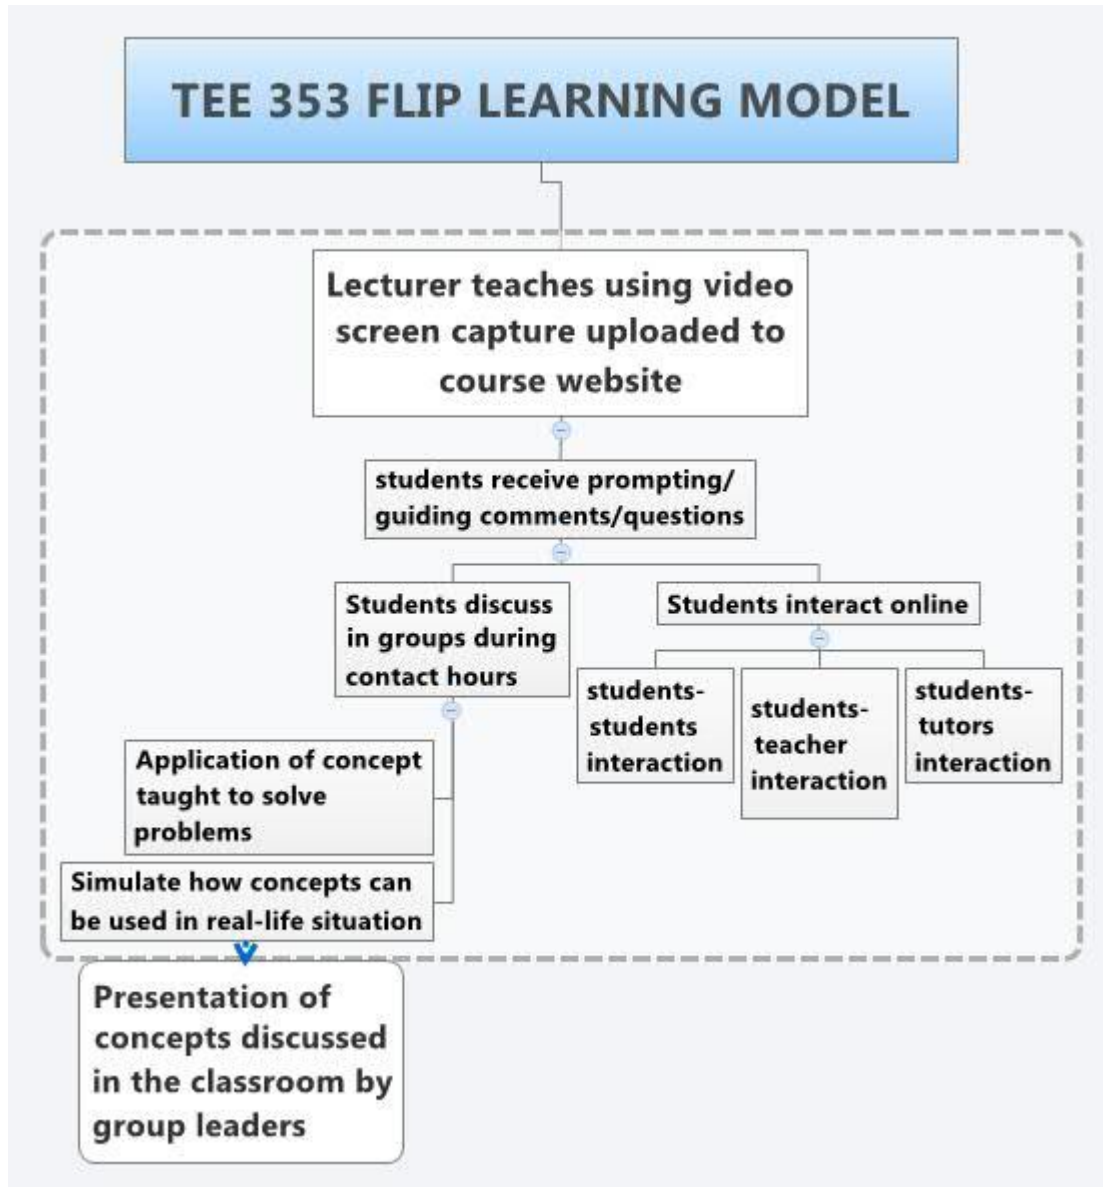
TEE 353 FLIP LEARNING MODEL

Lecturer teaches using video screen capture uploaded to course website

students receive prompting/ guiding comments/questions

Students discuss in groups during contact hours

Students interact online

students-students interaction

students-teacher interaction

students-tutors interaction

Application of concept taught to solve problems

Simulate how concepts can be used in real-life situation

Presentation of concepts discussed in the classroom by group leaders